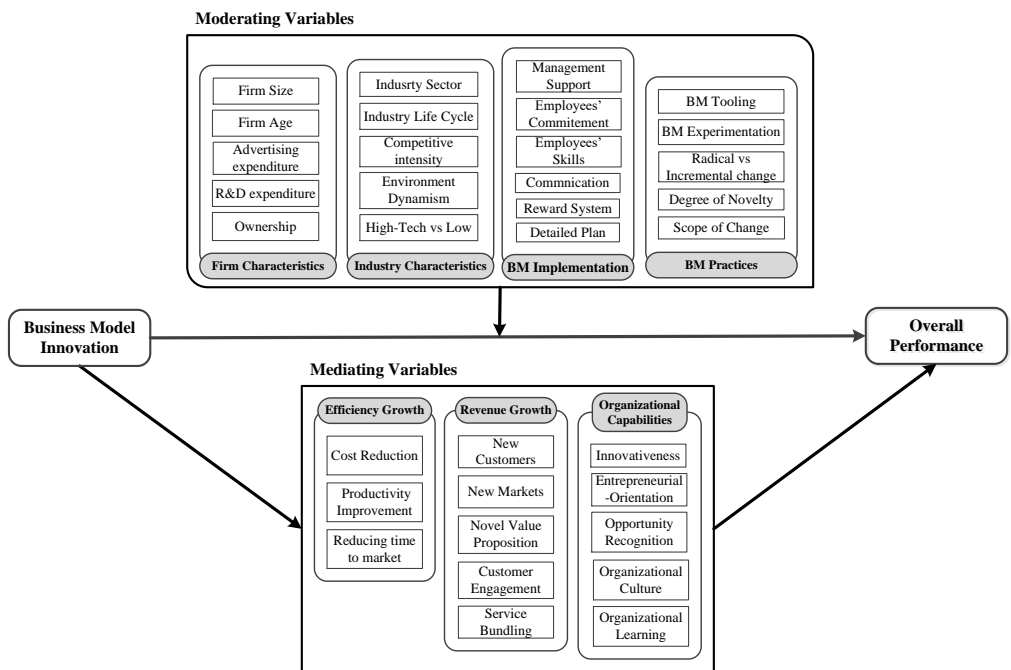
Moderating Variables

Firm Size
Firm Age
Advertising expenditure
R&D expenditure
Ownership
Firm Characteristics

Indusrty Sector
Industry Life Cycle
Competitive intensity
Environment Dynamism
High-Tech vs Low
Industry Characteristics

Management Support
Employees' Commitement
Employees' Skills
Commnication
Reward System
Detailed Plan
BM Implementation

BM Tooling
BM Experimentation
Radical vs Incremental change
Degree of Novelty
Scope of Change
BM Practices

Business Model Innovation

Overall Performance

Mediating Variables

Efficiency Growth
Cost Reduction
Productivity Improvement
Reducing time to market

Revenue Growth
New Customers
New Markets
Novel Value Proposition
Customer Engagement
Service Bundling

Organizational Capabilities
Innovativeness
Entrepreneurial -Orientation
Opportunity Recognition
Organizational Culture
Organizational Learning